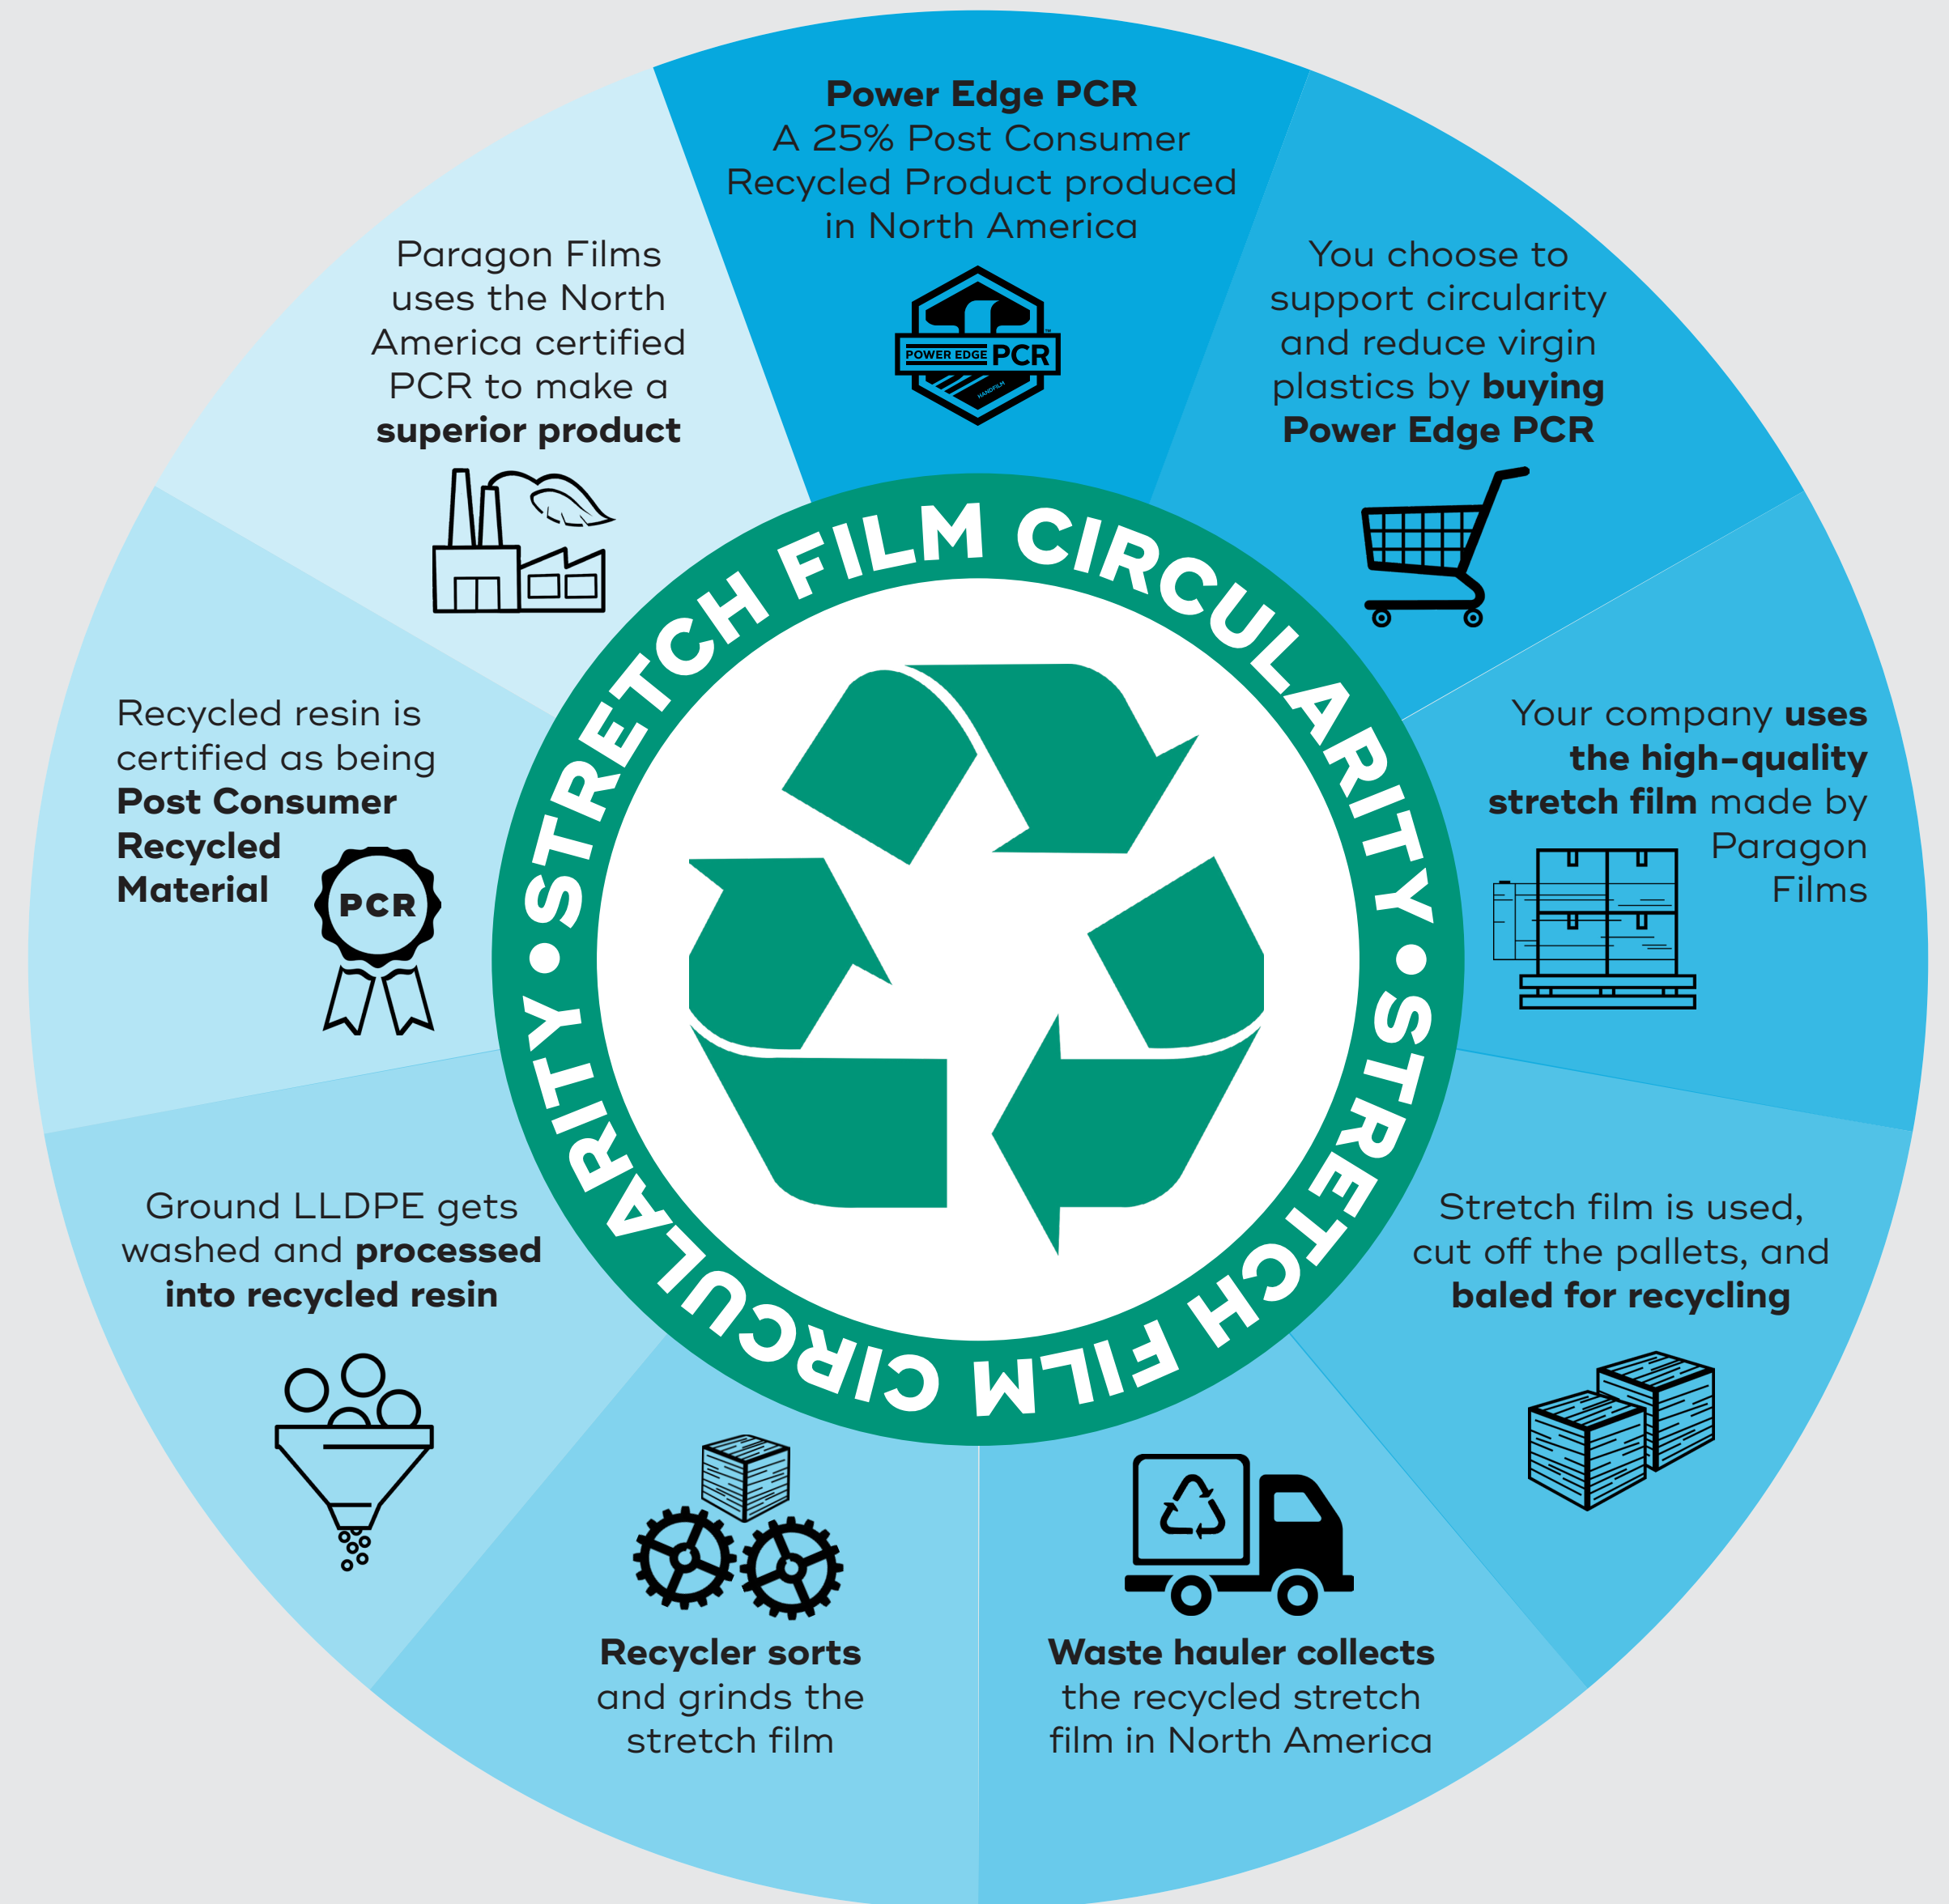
Power Edge PCR
A 25% Post Consumer Recycled Product produced in North America

POWER EDGE PCR

You choose to support circularity and reduce virgin plastics by **buying Power Edge PCR**

Your company **uses the high-quality stretch film** made by Paragon Films

Stretch film is used, cut off the pallets, and **baled for recycling**

**Waste hauler collects** the recycled stretch film in North America

**Recycler sorts** and grinds the stretch film

Ground LLDPE gets washed and **processed into recycled resin**

Recycled resin is certified as being **Post Consumer Recycled Material**

PCR

Paragon Films uses the North America certified PCR to make a **superior product**

STRETCH FILM CIRCULARITY • STRETCH FILM CIRCULARITY •